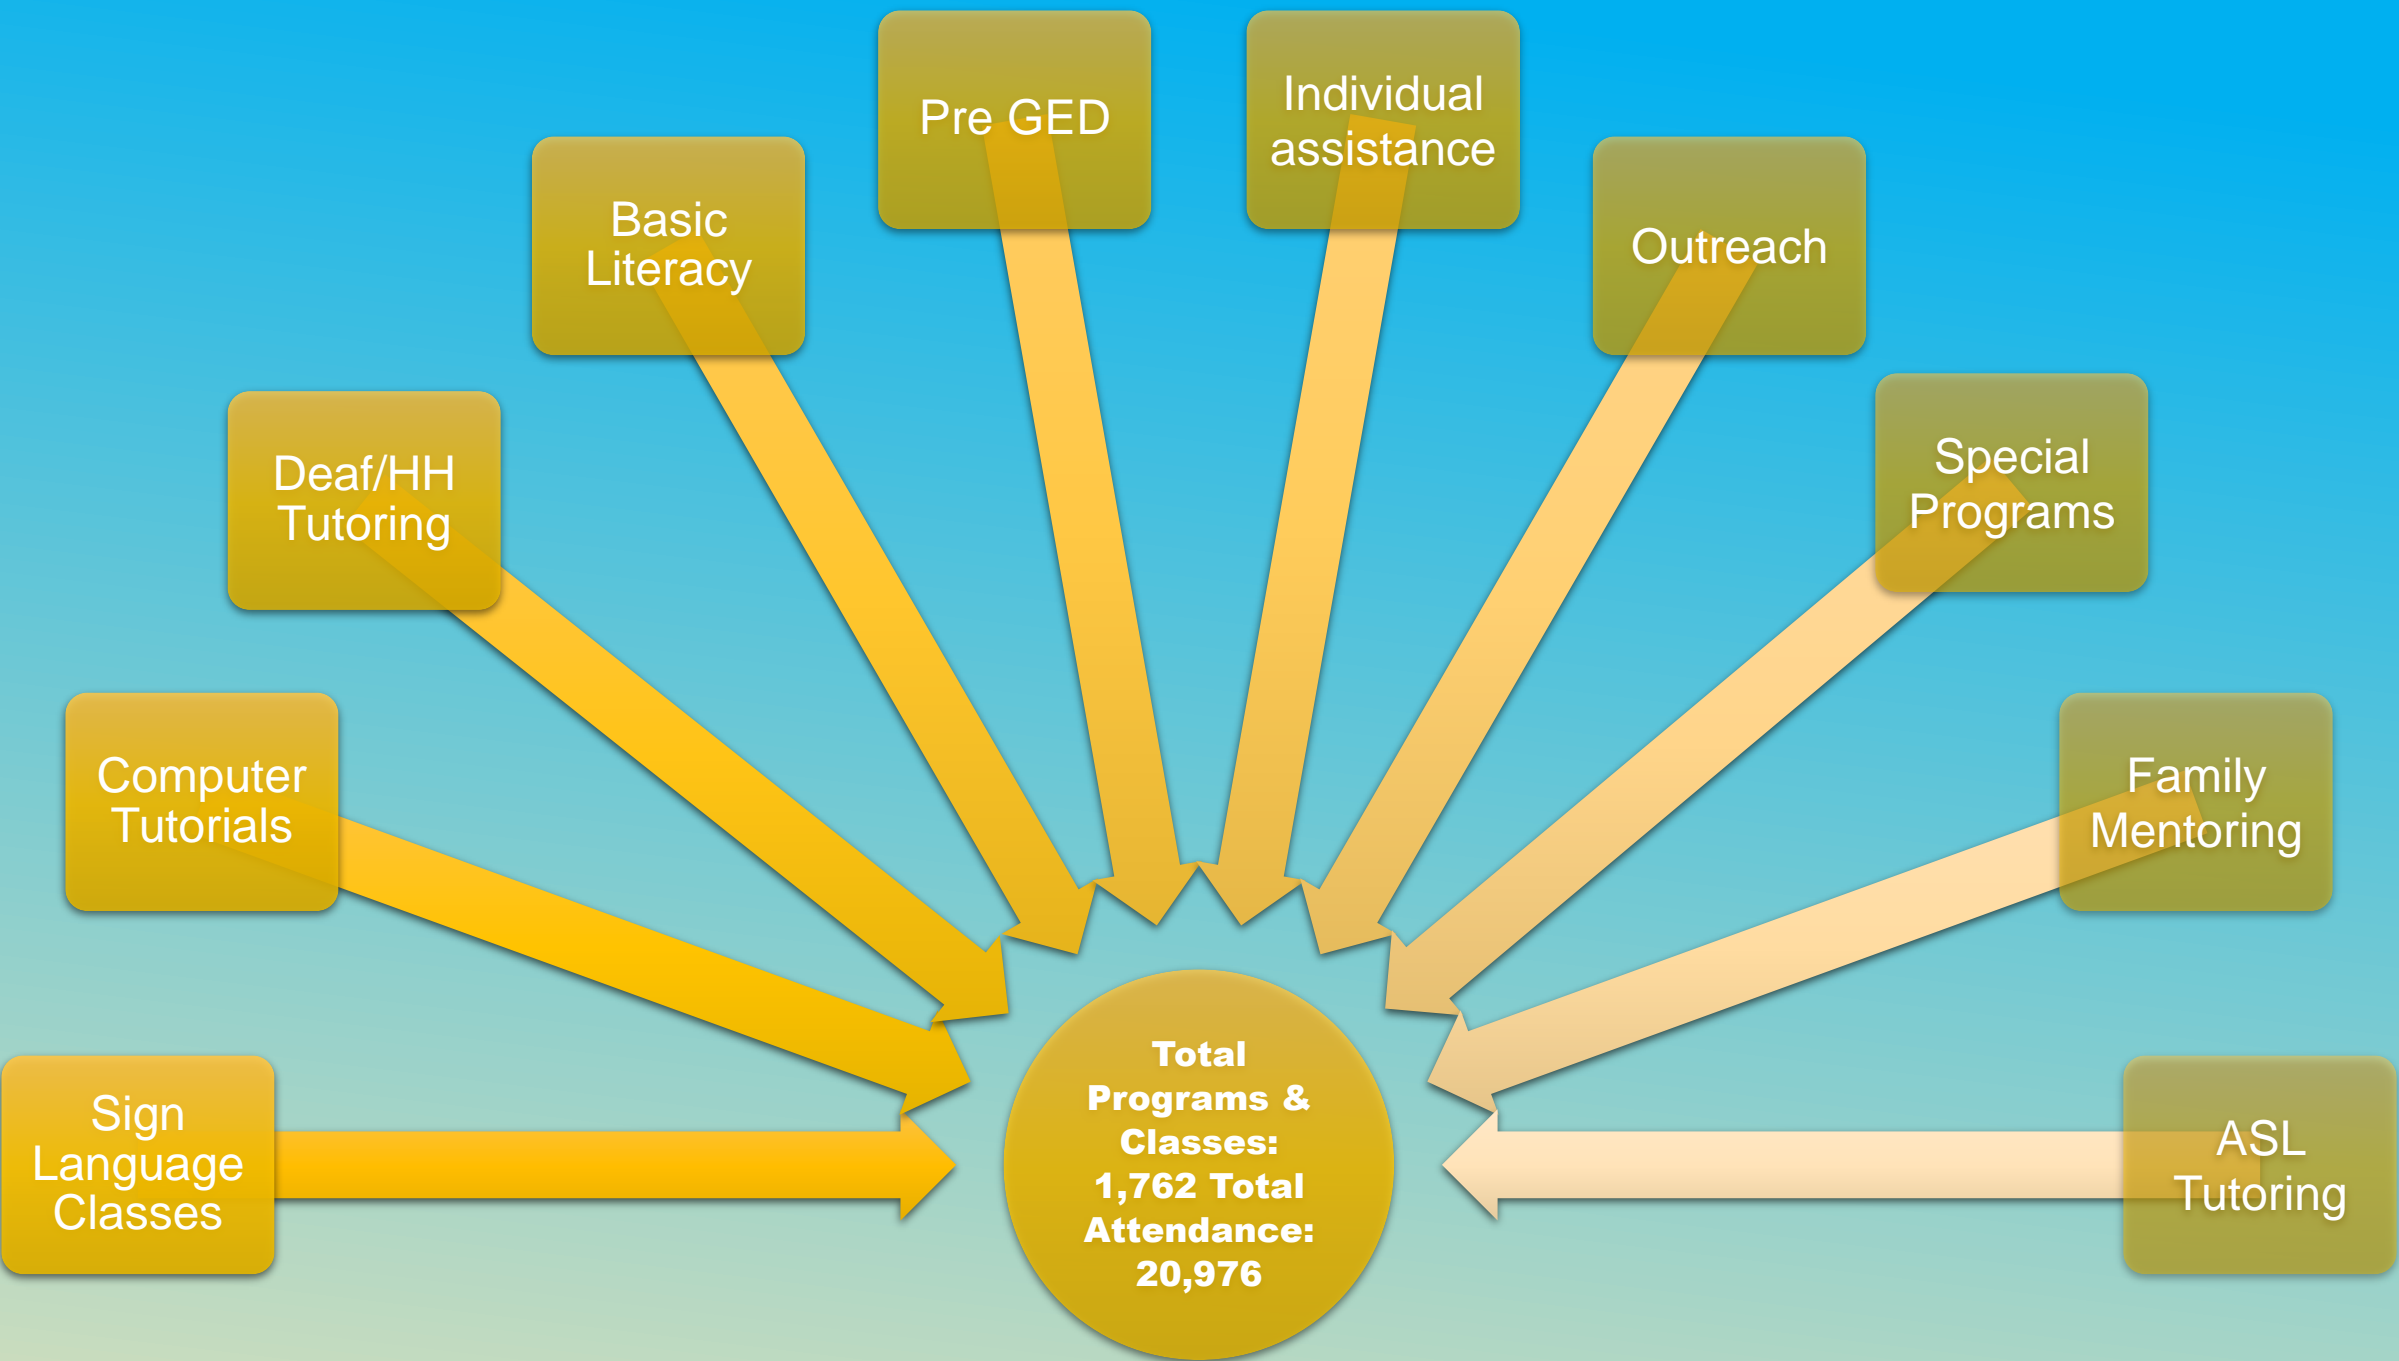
Pre GED

Individual assistance

Basic Literacy

Outreach

Deaf/HH Tutoring

Special Programs

Computer Tutorials

Family Mentoring

Sign Language Classes

Total Programs & Classes: 1,762 Total Attendance: 20,976

ASL Tutoring